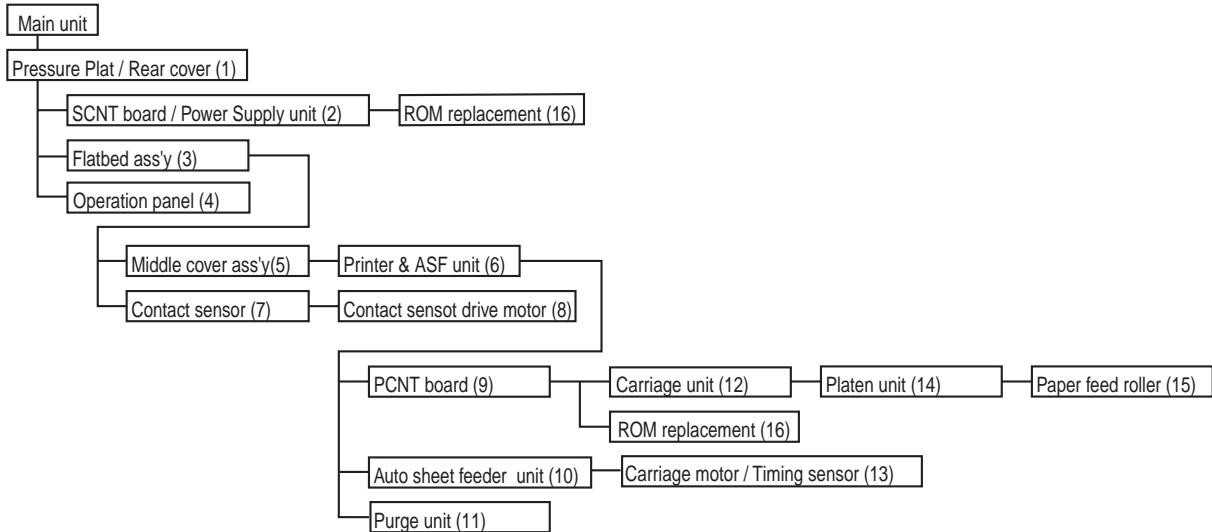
Main unit

Pressure Plat / Rear cover (1)

SCNT board / Power Supply unit (2)

ROM replacement (16)

Flatbed ass'y (3)

Operation panel (4)

Middle cover ass'y(5)

Printer & ASF unit (6)

Contact sensor (7)

Contact sensot drive motor (8)

PCNT board (9)

Carriage unit (12)

Platen unit (14)

Paper feed roller (15)

ROM replacement (16)

Auto sheet feeder unit (10)

Carriage motor / Timing sensor (13)

Purge unit (11)